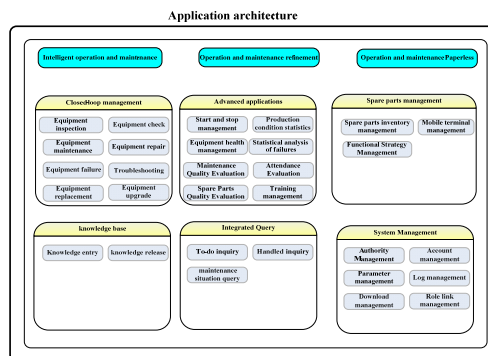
Application architecture

Intelligent operation and maintenance

Operation and maintenance refinement

Operation and maintenance Paperless

Closed-loop management

Equipment inspection

Equipment check

Equipment maintenance

Equipment repair

Equipment failure

Troubleshooting

Equipment replacement

Equipment upgrade

Advanced applications

Start and stop management

Production condition statistics

Equipment health management

Statistical analysis of failures

Maintenance Quality Evaluation

Attendance Evaluation

Spare Parts Quality Evaluation

Training management

Spare parts management

Spare parts inventory management

Mobile terminal management

Functional Strategy Management

knowledge base

Knowledge entry

knowledge release

Integrated Query

To-do inquiry

Handled inquiry

maintenance situation query

System Management

Authority Management

Account management

Parameter management

Log management

Download management

Role link management